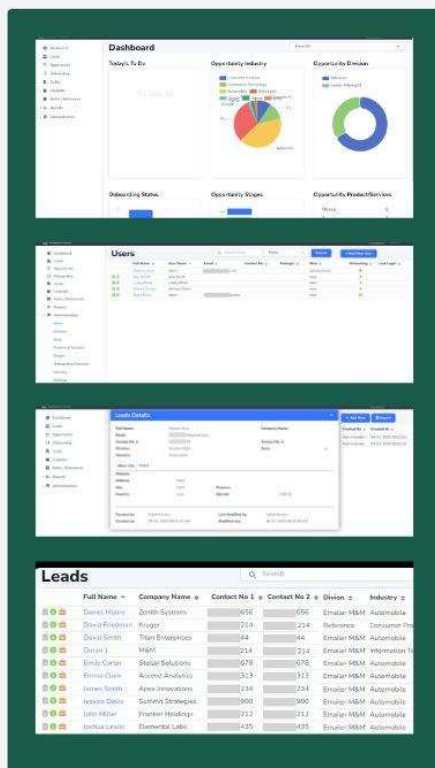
Dashboard

Today's To Do

Opportunity Industry

Opportunity Division

Onboarding Status

Opportunity Stages

Opportunity Product/Services

Users

Leads Details

Leads

Search

| Full Name | Company Name | Contact No 1 | Contact No 2 | Divion | Industry |
|---|---|---|---|---|---|
| Daniel Moore | Zenith Systems | 656 | 656 | Emailer M&M | Automobile |
| David Friedman | Kruger | 214 | 214 | Reference | Consumer Pro |
| David Smith | Titan Enterprises | 44 | 44 | Emailer M&M | Automobile |
| Dorian J | M&M | 214 | 214 | Emailer M&M | Interpretation |
| Emily Carter | Stellar Solutions | 678 | 678 | Emailer M&M | Automobile |
| Emma Clark | Ascend Analytics | 313 | 313 | Emailer M&M | Automobile |
| James Smith | Apex Innovations | 234 | 234 | Emailer M&M | Automobile |
| Jessica Davis | Summit Strategies | 990 | 990 | Emailer M&M | Automobile |
| John Miller | Frontier Holdings | 212 | 212 | Emailer M&M | Automobile |
| Joshua Lewis | Elemental Labs | 435 | 435 | Emailer M&M | Automobile |